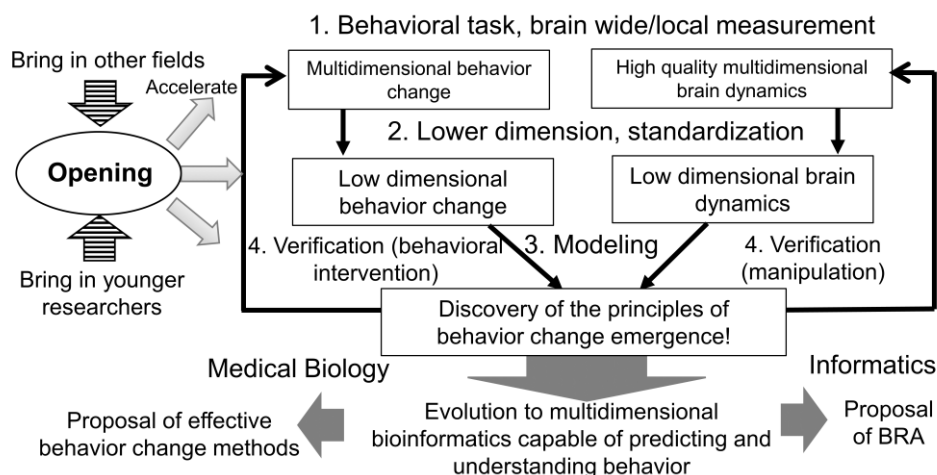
1. Behavioral task, brain wide/local measurement

Bring in other fields

Accelerate

Multidimensional behavior change

High quality multidimensional brain dynamics

2. Lower dimension, standardization

Opening

Low dimensional behavior change

Low dimensional brain dynamics

Bring in younger researchers

4. Verification (behavioral intervention)

3. Modeling

4. Verification (manipulation)

Discovery of the principles of behavior change emergence!

Medical Biology

Informatics

Proposal of effective behavior change methods

Evolution to multidimensional bioinformatics capable of predicting and understanding behavior

Proposal of BRA